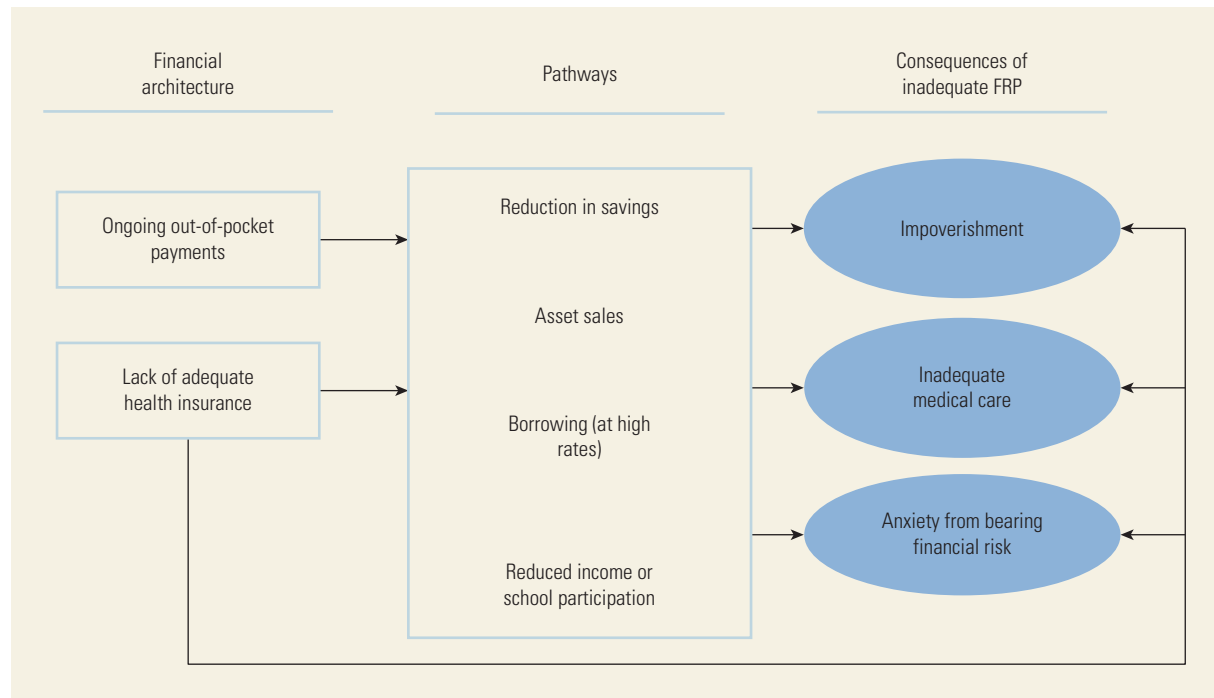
Financial architecture

Pathways

Consequences of inadequate FRP

Ongoing out-of-pocket payments

Lack of adequate health insurance

Reduction in savings

Asset sales

Borrowing (at high rates)

Reduced income or school participation

Impoverishment

Inadequate medical care

Anxiety from bearing financial risk